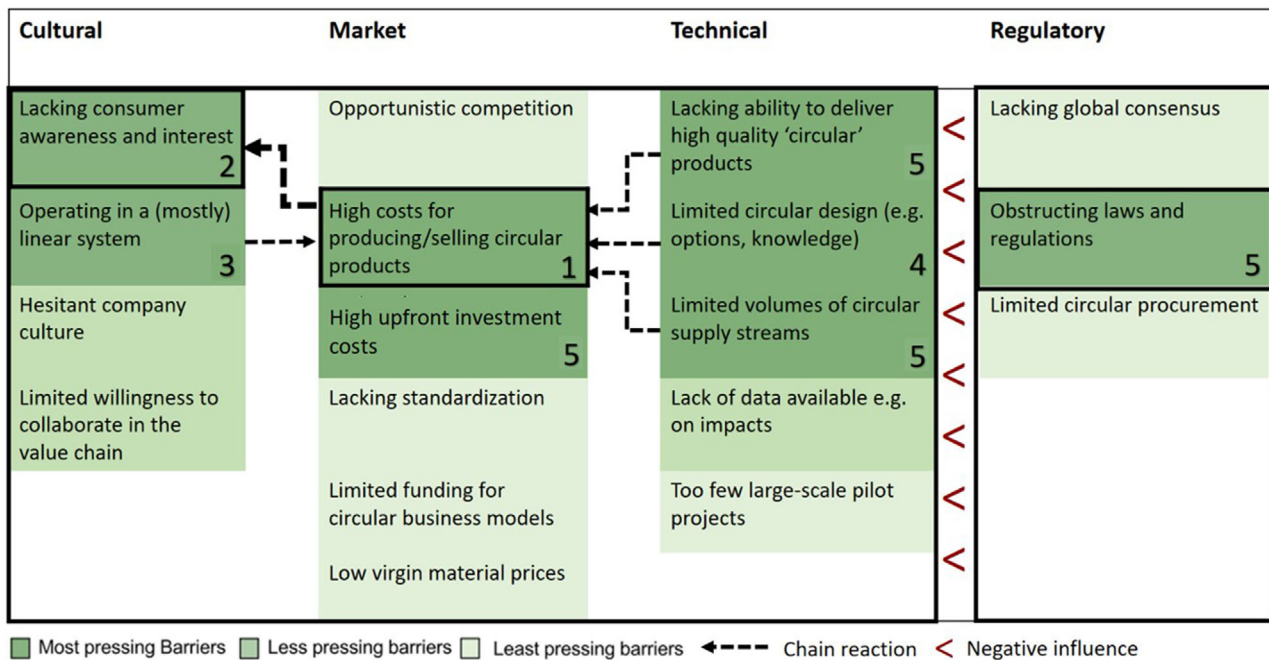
Cultural

Lacking consumer awareness and interest 2

Operating in a (mostly) linear system 3

Hesitant company culture

Limited willingness to collaborate in the value chain

Market

Opportunistic competition

High costs for producing/selling circular products 1

High upfront investment costs 5

Lacking standardization

Limited funding for circular business models

Low virgin material prices

Technical

Lacking ability to deliver high quality 'circular' products 5

Limited circular design (e.g. options, knowledge) 4

Limited volumes of circular supply streams 5

Lack of data available e.g. on impacts

Too few large-scale pilot projects

Regulatory

Lacking global consensus

Obstructing laws and regulations 5

Limited circular procurement

Most pressing Barriers Less pressing barriers Least pressing barriers Chain reaction < Negative influence